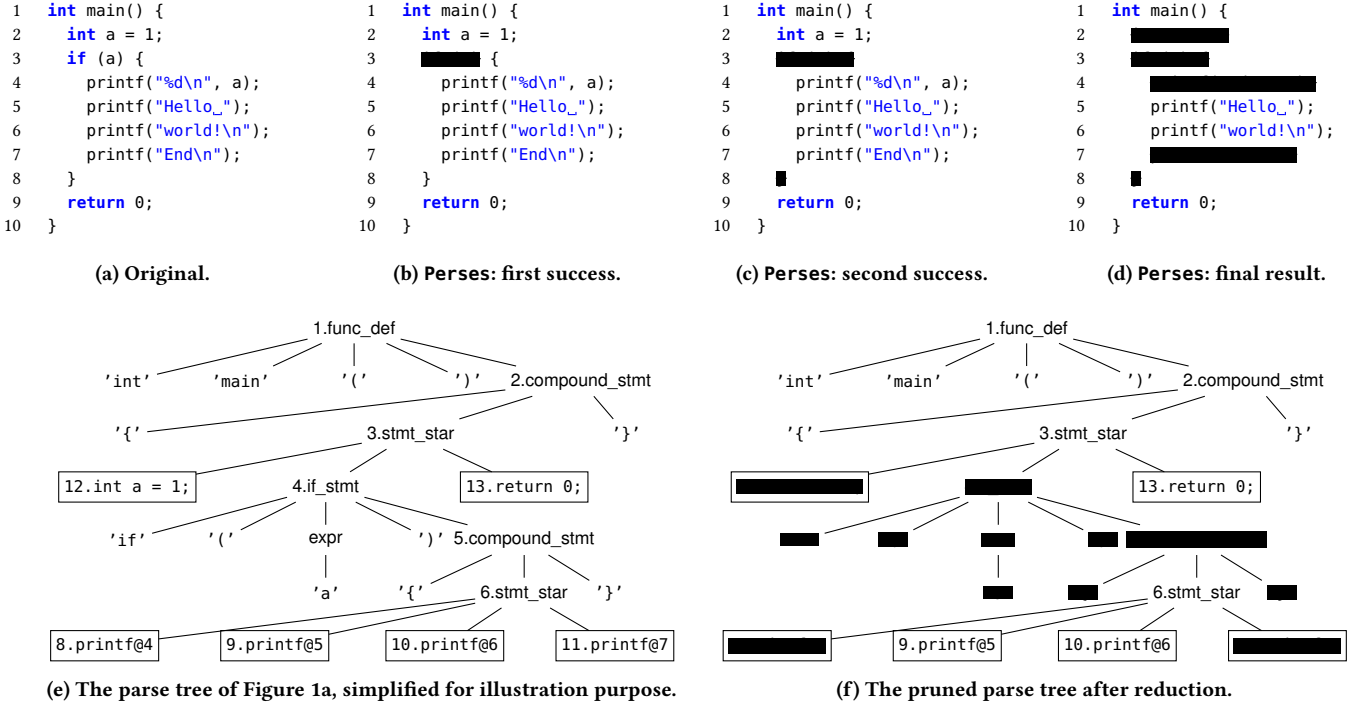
1 int main() {
2   int a = 1;
3   if (a) {
4     printf("%d\n", a);
5     printf("Hello␣");
6     printf("world!\n");
7     printf("End\n");
8   }
9   return 0;
10 }

(a) Original.

1 int main() {
2   int a = 1;
3   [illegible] {
4     printf("%d\n", a);
5     printf("Hello␣");
6     printf("world!\n");
7     printf("End\n");
8   }
9   return 0;
10 }

(b) Perses: first success.

1 int main() {
2   int a = 1;
3   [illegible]
4     printf("%d\n", a);
5     printf("Hello␣");
6     printf("world!\n");
7     printf("End\n");
8   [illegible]
9   return 0;
10 }

(c) Perses: second success.

1 int main() {
2   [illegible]
3   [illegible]
4     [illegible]
5     printf("Hello␣");
6     printf("world!\n");
7     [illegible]
8   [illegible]
9   return 0;
10 }

(d) Perses: final result.

1.func_def
'int' 'main' '(' ')' 2.compound_stmt
'{' 3.stmt_star '}'
12.int a = 1; 4.if_stmt 13.return 0;
'if' '(' expr ')' 5.compound_stmt
'a' '{' 6.stmt_star '}'
8.printf@4 9.printf@5 10.printf@6 11.printf@7

(e) The parse tree of Figure 1a, simplified for illustration purpose.

1.func_def
'int' 'main' '(' ')' 2.compound_stmt
'{' 3.stmt_star '}'
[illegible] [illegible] 13.return 0;
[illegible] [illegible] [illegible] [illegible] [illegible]
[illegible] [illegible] 6.stmt_star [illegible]
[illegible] 9.printf@5 10.printf@6 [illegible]

(f) The pruned parse tree after reduction.